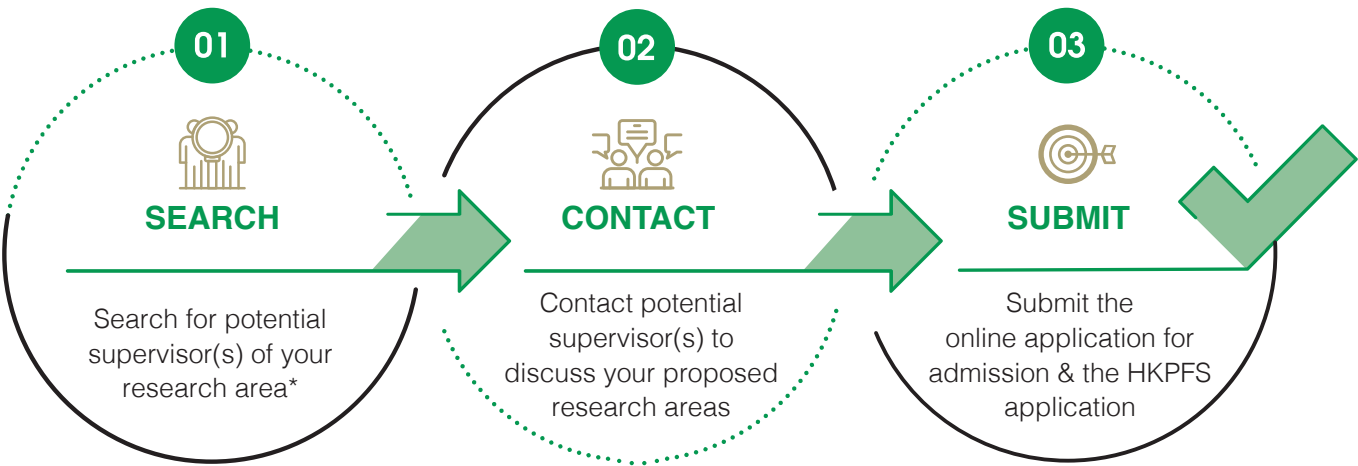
01

SEARCH

Search for potential supervisor(s) of your research area*

02

CONTACT

Contact potential supervisor(s) to discuss your proposed research areas

03

SUBMIT

Submit the online application for admission & the HKPFS application